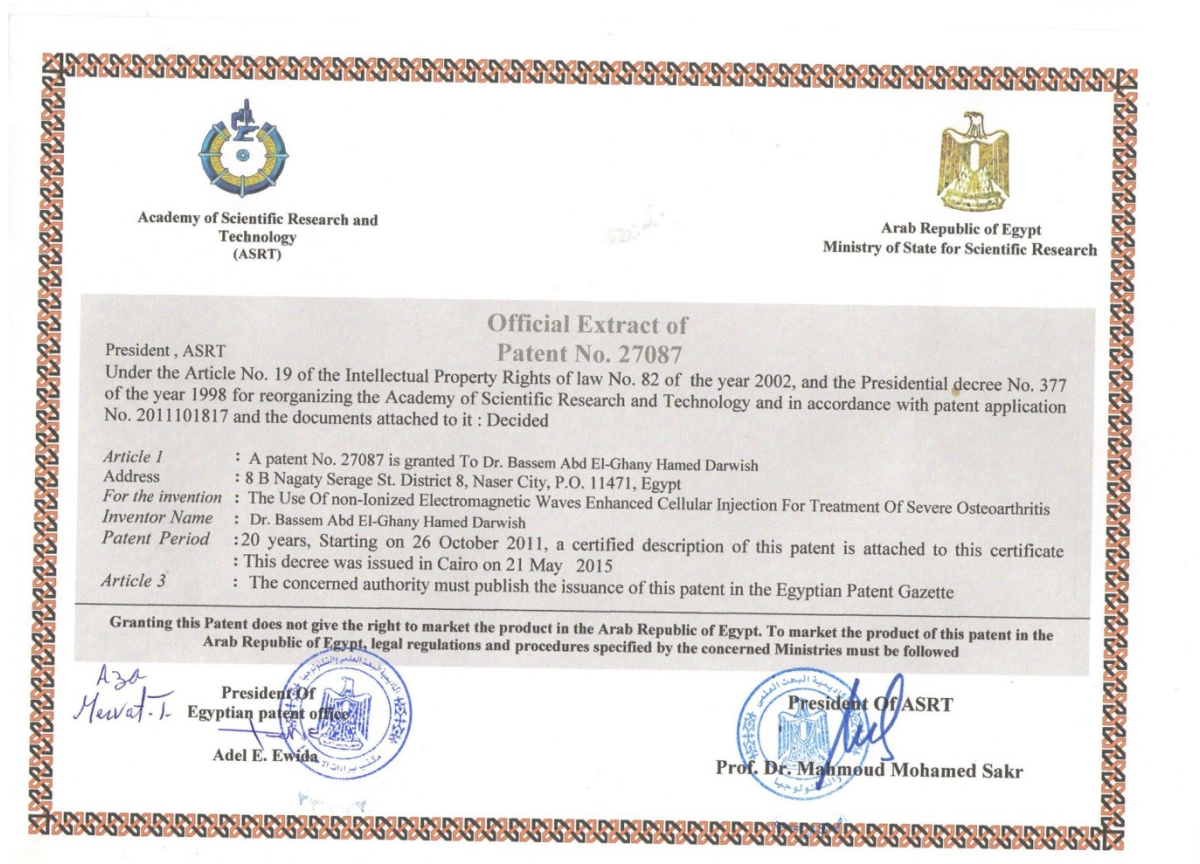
Academy of Scientific Research and Technology
(ASRT)

Arab Republic of Egypt
Ministry of State for Scientific Research

Official Extract of
Patent No. 27087

President , ASRT
Under the Article No. 19 of the Intellectual Property Rights of law No. 82 of the year 2002, and the Presidential decree No. 377 of the year 1998 for reorganizing the Academy of Scientific Research and Technology and in accordance with patent application No. 2011101817 and the documents attached to it : Decided

Article 1 : A patent No. 27087 is granted To Dr. Bassem Abd El-Ghany Hamed Darwish
Address : 8 B Nagaty Serage St. District 8, Naser City, P.O. 11471, Egypt
For the invention : The Use Of non-Ionized Electromagnetic Waves Enhanced Cellular Injection For Treatment Of Severe Osteoarthritis
Inventor Name : Dr. Bassem Abd El-Ghany Hamed Darwish
Patent Period :20 years, Starting on 26 October 2011, a certified description of this patent is attached to this certificate
: This decree was issued in Cairo on 21 May 2015
Article 3 : The concerned authority must publish the issuance of this patent in the Egyptian Patent Gazette

Granting this Patent does not give the right to market the product in the Arab Republic of Egypt. To market the product of this patent in the Arab Republic of Egypt, legal regulations and procedures specified by the concerned Ministries must be followed

Aza
Mervat. T.

President Of
Egyptian patent office
Adel E. Ewida

President Of ASRT
Prof. Dr. Mahmoud Mohamed Sakr